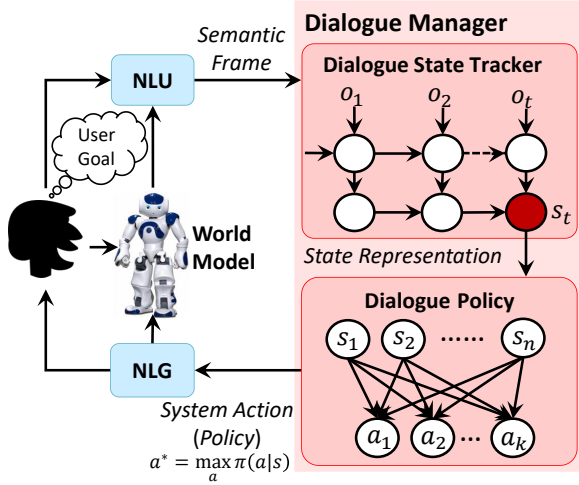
Dialogue Manager

Semantic Frame

NLU

Dialogue State Tracker

$o_1$ $o_2$ $o_t$

User Goal

$s_t$

World Model

State Representation

Dialogue Policy

$s_1$ $s_2$ ...... $s_n$

NLG

$a_1$ $a_2$ ... $a_k$

System Action (Policy)

$a^* = \max_a \pi(a|s)$